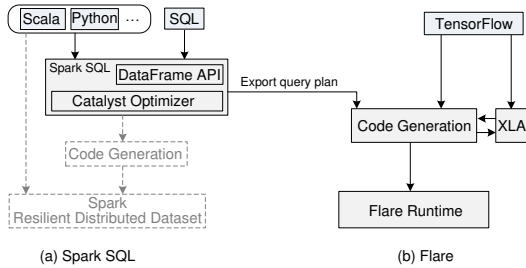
Scala
Python
...
SQL
Spark SQL
DataFrame API
Catalyst Optimizer
Code Generation
Spark
Resilient Distributed Dataset
Export query plan
TensorFlow
Code Generation
XLA
Flare Runtime

(a) Spark SQL

(b) Flare